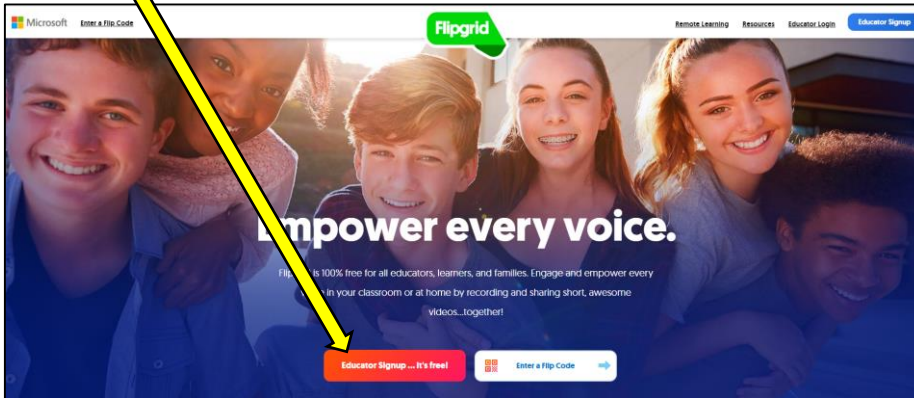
Microsoft Enter a Flip Code

Flipgrid

Remote Learning Resources Educator Login Educator Signup

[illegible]mpower every voice.

Flip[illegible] is 100% free for all educators, learners, and families. Engage and empower every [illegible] in your classroom or at home by recording and sharing short, awesome videos...together!

Educator Signup ... it's free!

Enter a Flip Code